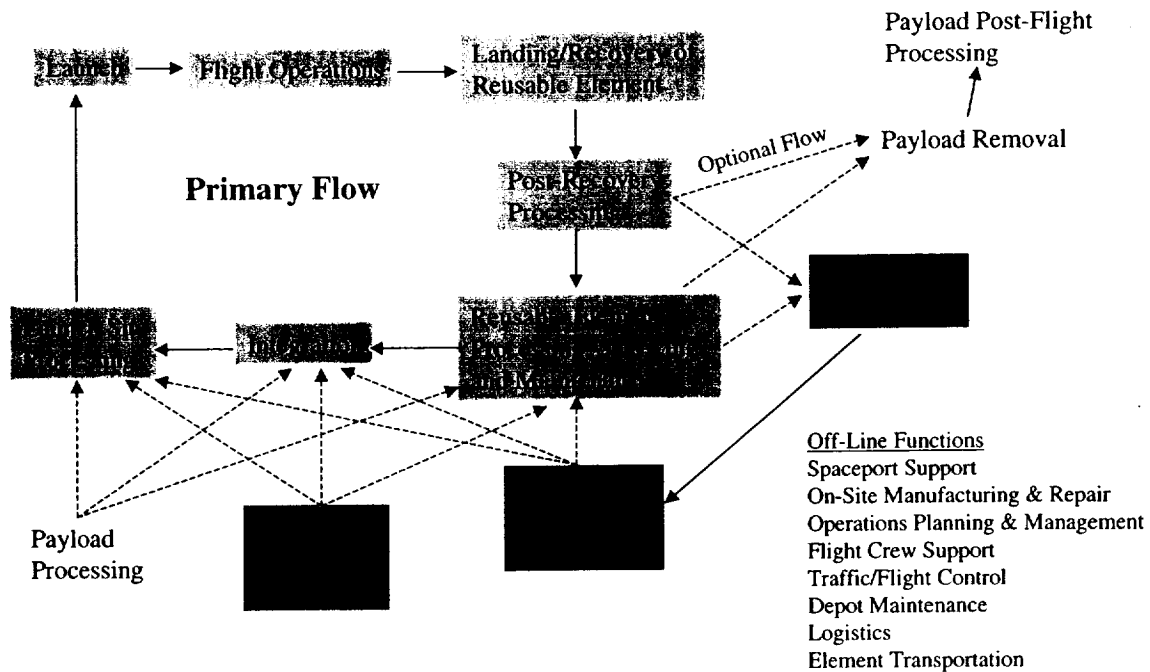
Payload Post-Flight Processing

Launch

Flight Operations

Landing/Recovery of Reusable Element

Optional Flow

Payload Removal

Primary Flow

Post-Recovery Processing

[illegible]

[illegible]

Integration

Reusable Element Processing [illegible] and Maintenance

Payload Processing

Off-Line Functions
Spaceport Support
On-Site Manufacturing & Repair
Operations Planning & Management
Flight Crew Support
Traffic/Flight Control
Depot Maintenance
Logistics
Element Transportation